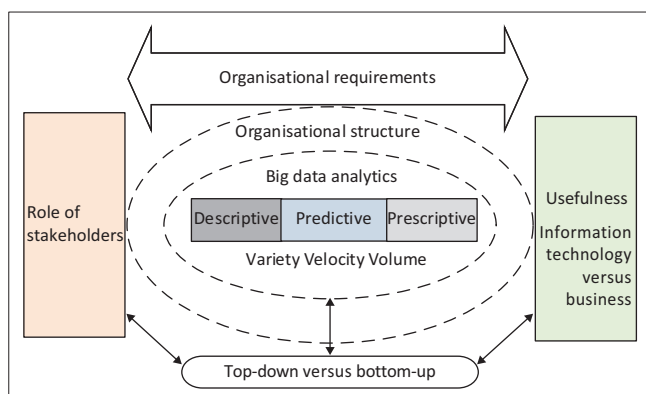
Organisational requirements

Organisational structure

Big data analytics

| Descriptive | Predictive | Prescriptive |
|---|---|---|

Variety Velocity Volume

Role of stakeholders

Usefulness

Information technology versus business

Top-down versus bottom-up